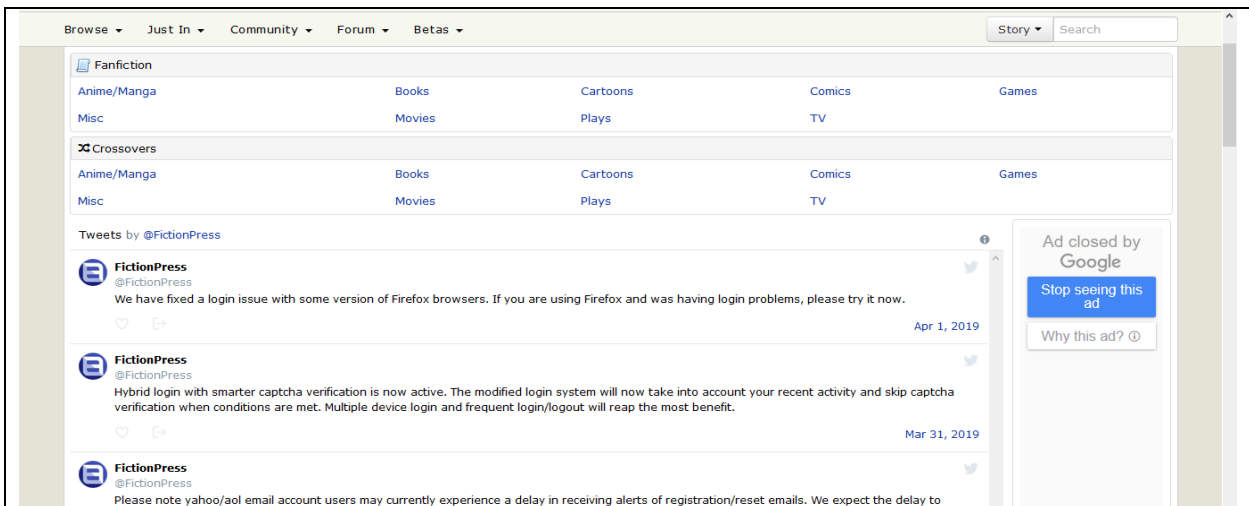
Browse ▾ Just In ▾ Community ▾ Forum ▾ Betas ▾

Story ▾ Search

Fanfiction

Anime/Manga Books Cartoons Comics Games

Misc Movies Plays TV

Crossovers

Anime/Manga Books Cartoons Comics Games

Misc Movies Plays TV

Tweets by @FictionPress

FictionPress
@FictionPress
We have fixed a login issue with some version of Firefox browsers. If you are using Firefox and was having login problems, please try it now.

Apr 1, 2019

FictionPress
@FictionPress
Hybrid login with smarter captcha verification is now active. The modified login system will now take into account your recent activity and skip captcha verification when conditions are met. Multiple device login and frequent login/logout will reap the most benefit.

Mar 31, 2019

FictionPress
@FictionPress
Please note yahoo/aol email account users may currently experience a delay in receiving alerts of registration/reset emails. We expect the delay to

Ad closed by Google

Stop seeing this ad

Why this ad? ⓘ